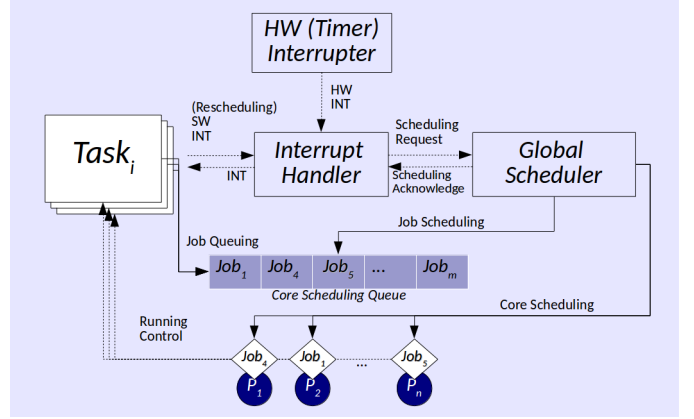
HW (Timer) Interrupter

HW INT

(Rescheduling) SW INT

Task$_i$

INT

Interrupt Handler

Scheduling Request

Scheduling Acknowledge

Global Scheduler

Job Scheduling

Job Queuing

| Job$_1$ | Job$_4$ | Job$_5$ | ... | Job$_m$ |
|---|---|---|---|---|

Core Scheduling Queue

Core Scheduling

Running Control

Job$_4$

Job$_1$

...

Job$_5$

P$_1$

P$_2$

P$_n$